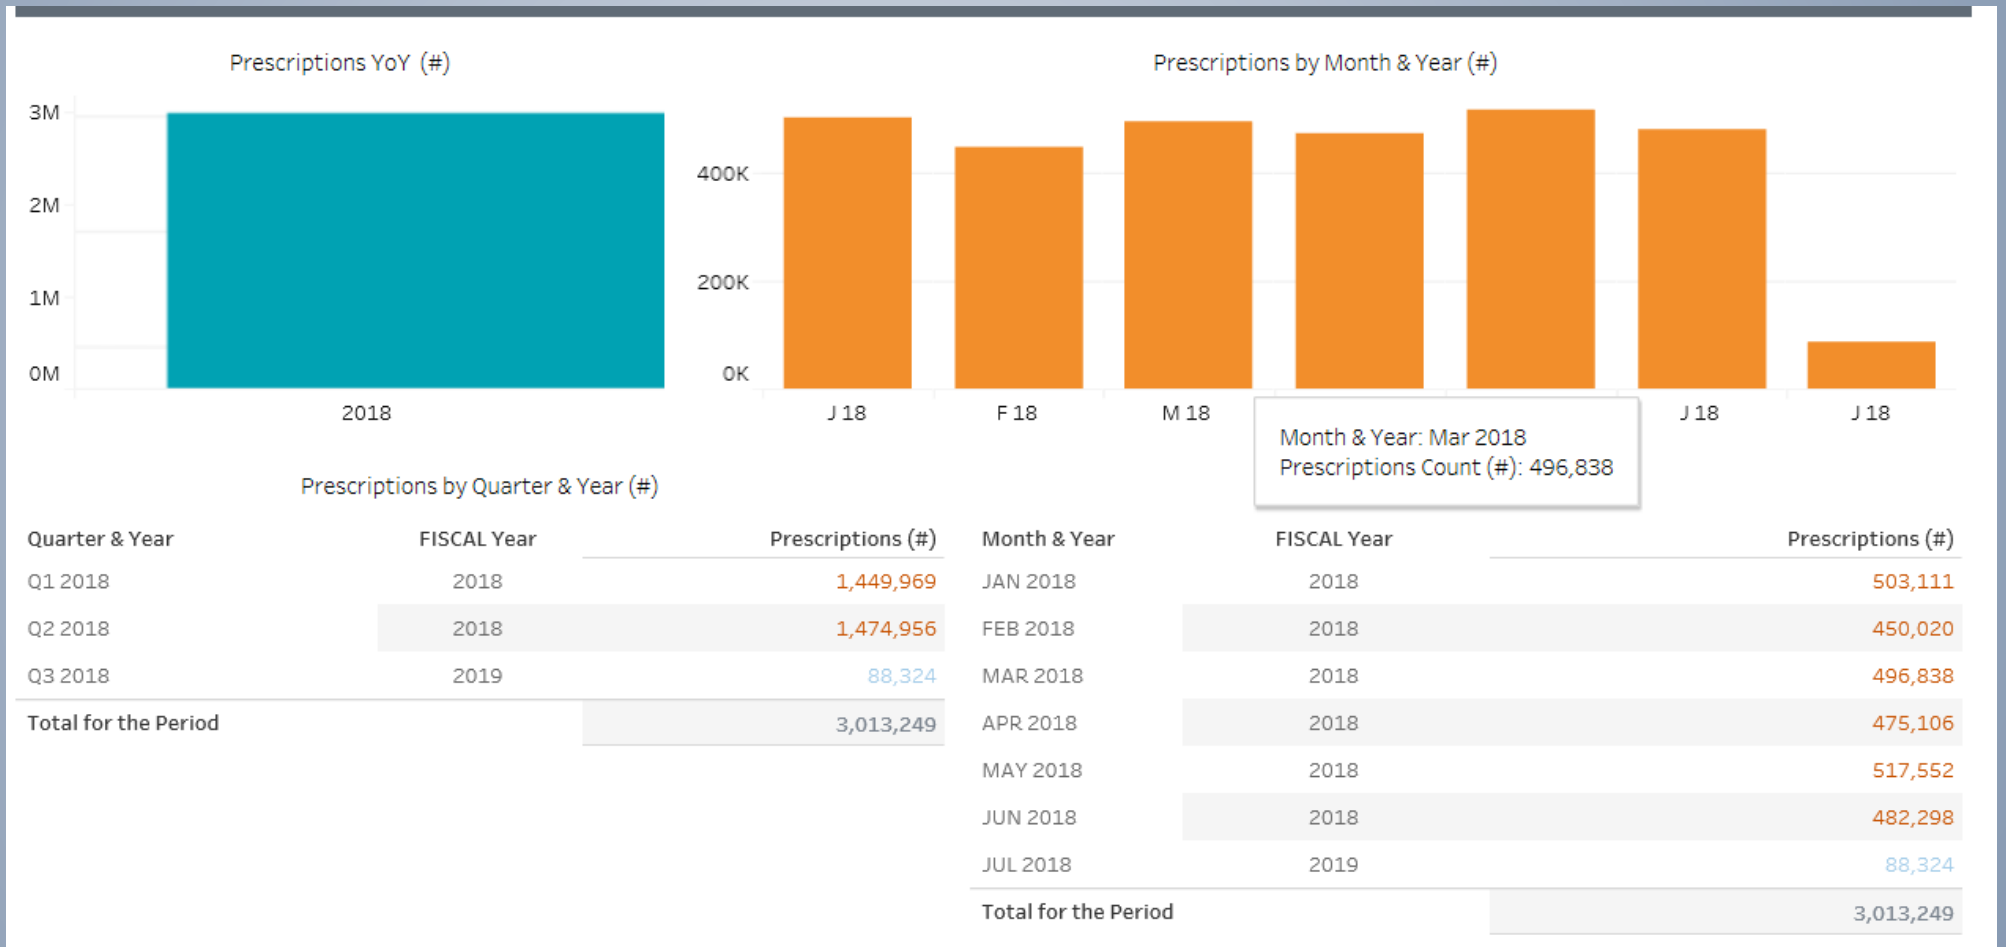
Prescriptions YoY (#)

3M
2M
1M
0M
2018

Prescriptions by Month & Year (#)

400K
200K
0K
J 18
F 18
M 18
J 18
J 18

Month & Year: Mar 2018
Prescriptions Count (#): 496,838

Prescriptions by Quarter & Year (#)

| Quarter & Year | FISCAL Year | Prescriptions (#) |
|---|---|---|
| Q1 2018 | 2018 | 1,449,969 |
| Q2 2018 | 2018 | 1,474,956 |
| Q3 2018 | 2019 | 88,324 |
| Total for the Period | | 3,013,249 |

| Month & Year | FISCAL Year | Prescriptions (#) |
|---|---|---|
| JAN 2018 | 2018 | 503,111 |
| FEB 2018 | 2018 | 450,020 |
| MAR 2018 | 2018 | 496,838 |
| APR 2018 | 2018 | 475,106 |
| MAY 2018 | 2018 | 517,552 |
| JUN 2018 | 2018 | 482,298 |
| JUL 2018 | 2019 | 88,324 |
| Total for the Period | | 3,013,249 |